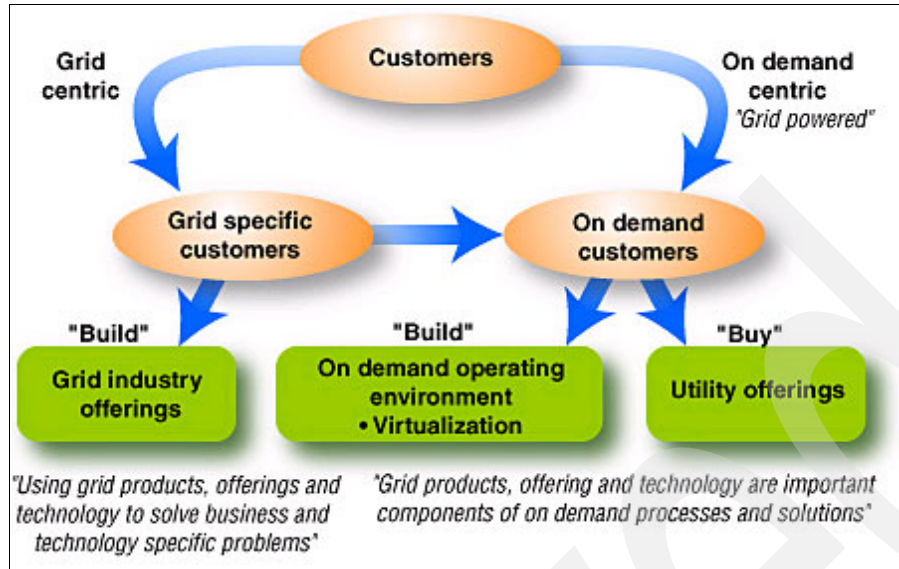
Customers

Grid centric

On demand centric
"Grid powered"

Grid specific customers

On demand customers

"Build"

"Build"

"Buy"

Grid industry offerings

On demand operating environment
• Virtualization

Utility offerings

"Using grid products, offerings and technology to solve business and technology specific problems"

"Grid products, offering and technology are important components of on demand processes and solutions"